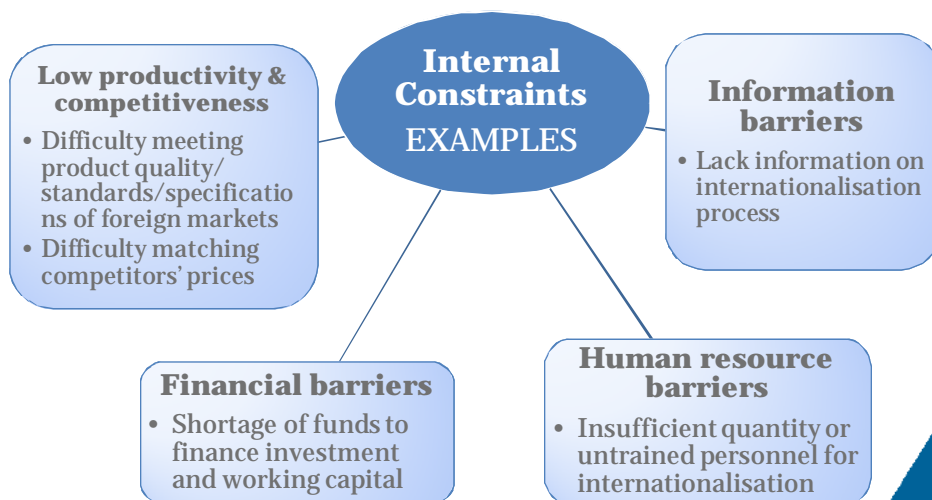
Internal Constraints
EXAMPLES

Low productivity & competitiveness
• Difficulty meeting product quality/ standards/specifications of foreign markets
• Difficulty matching competitors' prices

Information barriers
• Lack information on internationalisation process

Financial barriers
• Shortage of funds to finance investment and working capital

Human resource barriers
• Insufficient quantity or untrained personnel for internationalisation